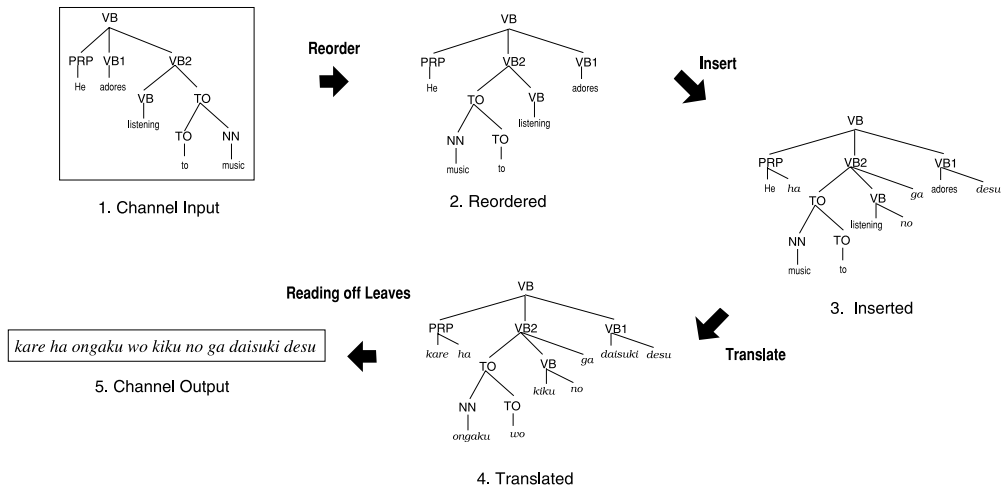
VB
PRP VB1 VB2
He adores
VB TO
listening
TO NN
to music

1. Channel Input

Reorder

VB
PRP VB2 VB1
He adores
TO VB
listening
NN TO
music to

2. Reordered

Insert

VB
PRP VB2 VB1
He ha ga adores desu
TO VB
listening no
NN TO
music to

3. Inserted

Translate

VB
PRP VB2 VB1
kare ha ga daisuki desu
TO VB
kiku no
NN TO
ongaku wo

4. Translated

Reading off Leaves

kare ha ongaku wo kiku no ga daisuki desu

5. Channel Output